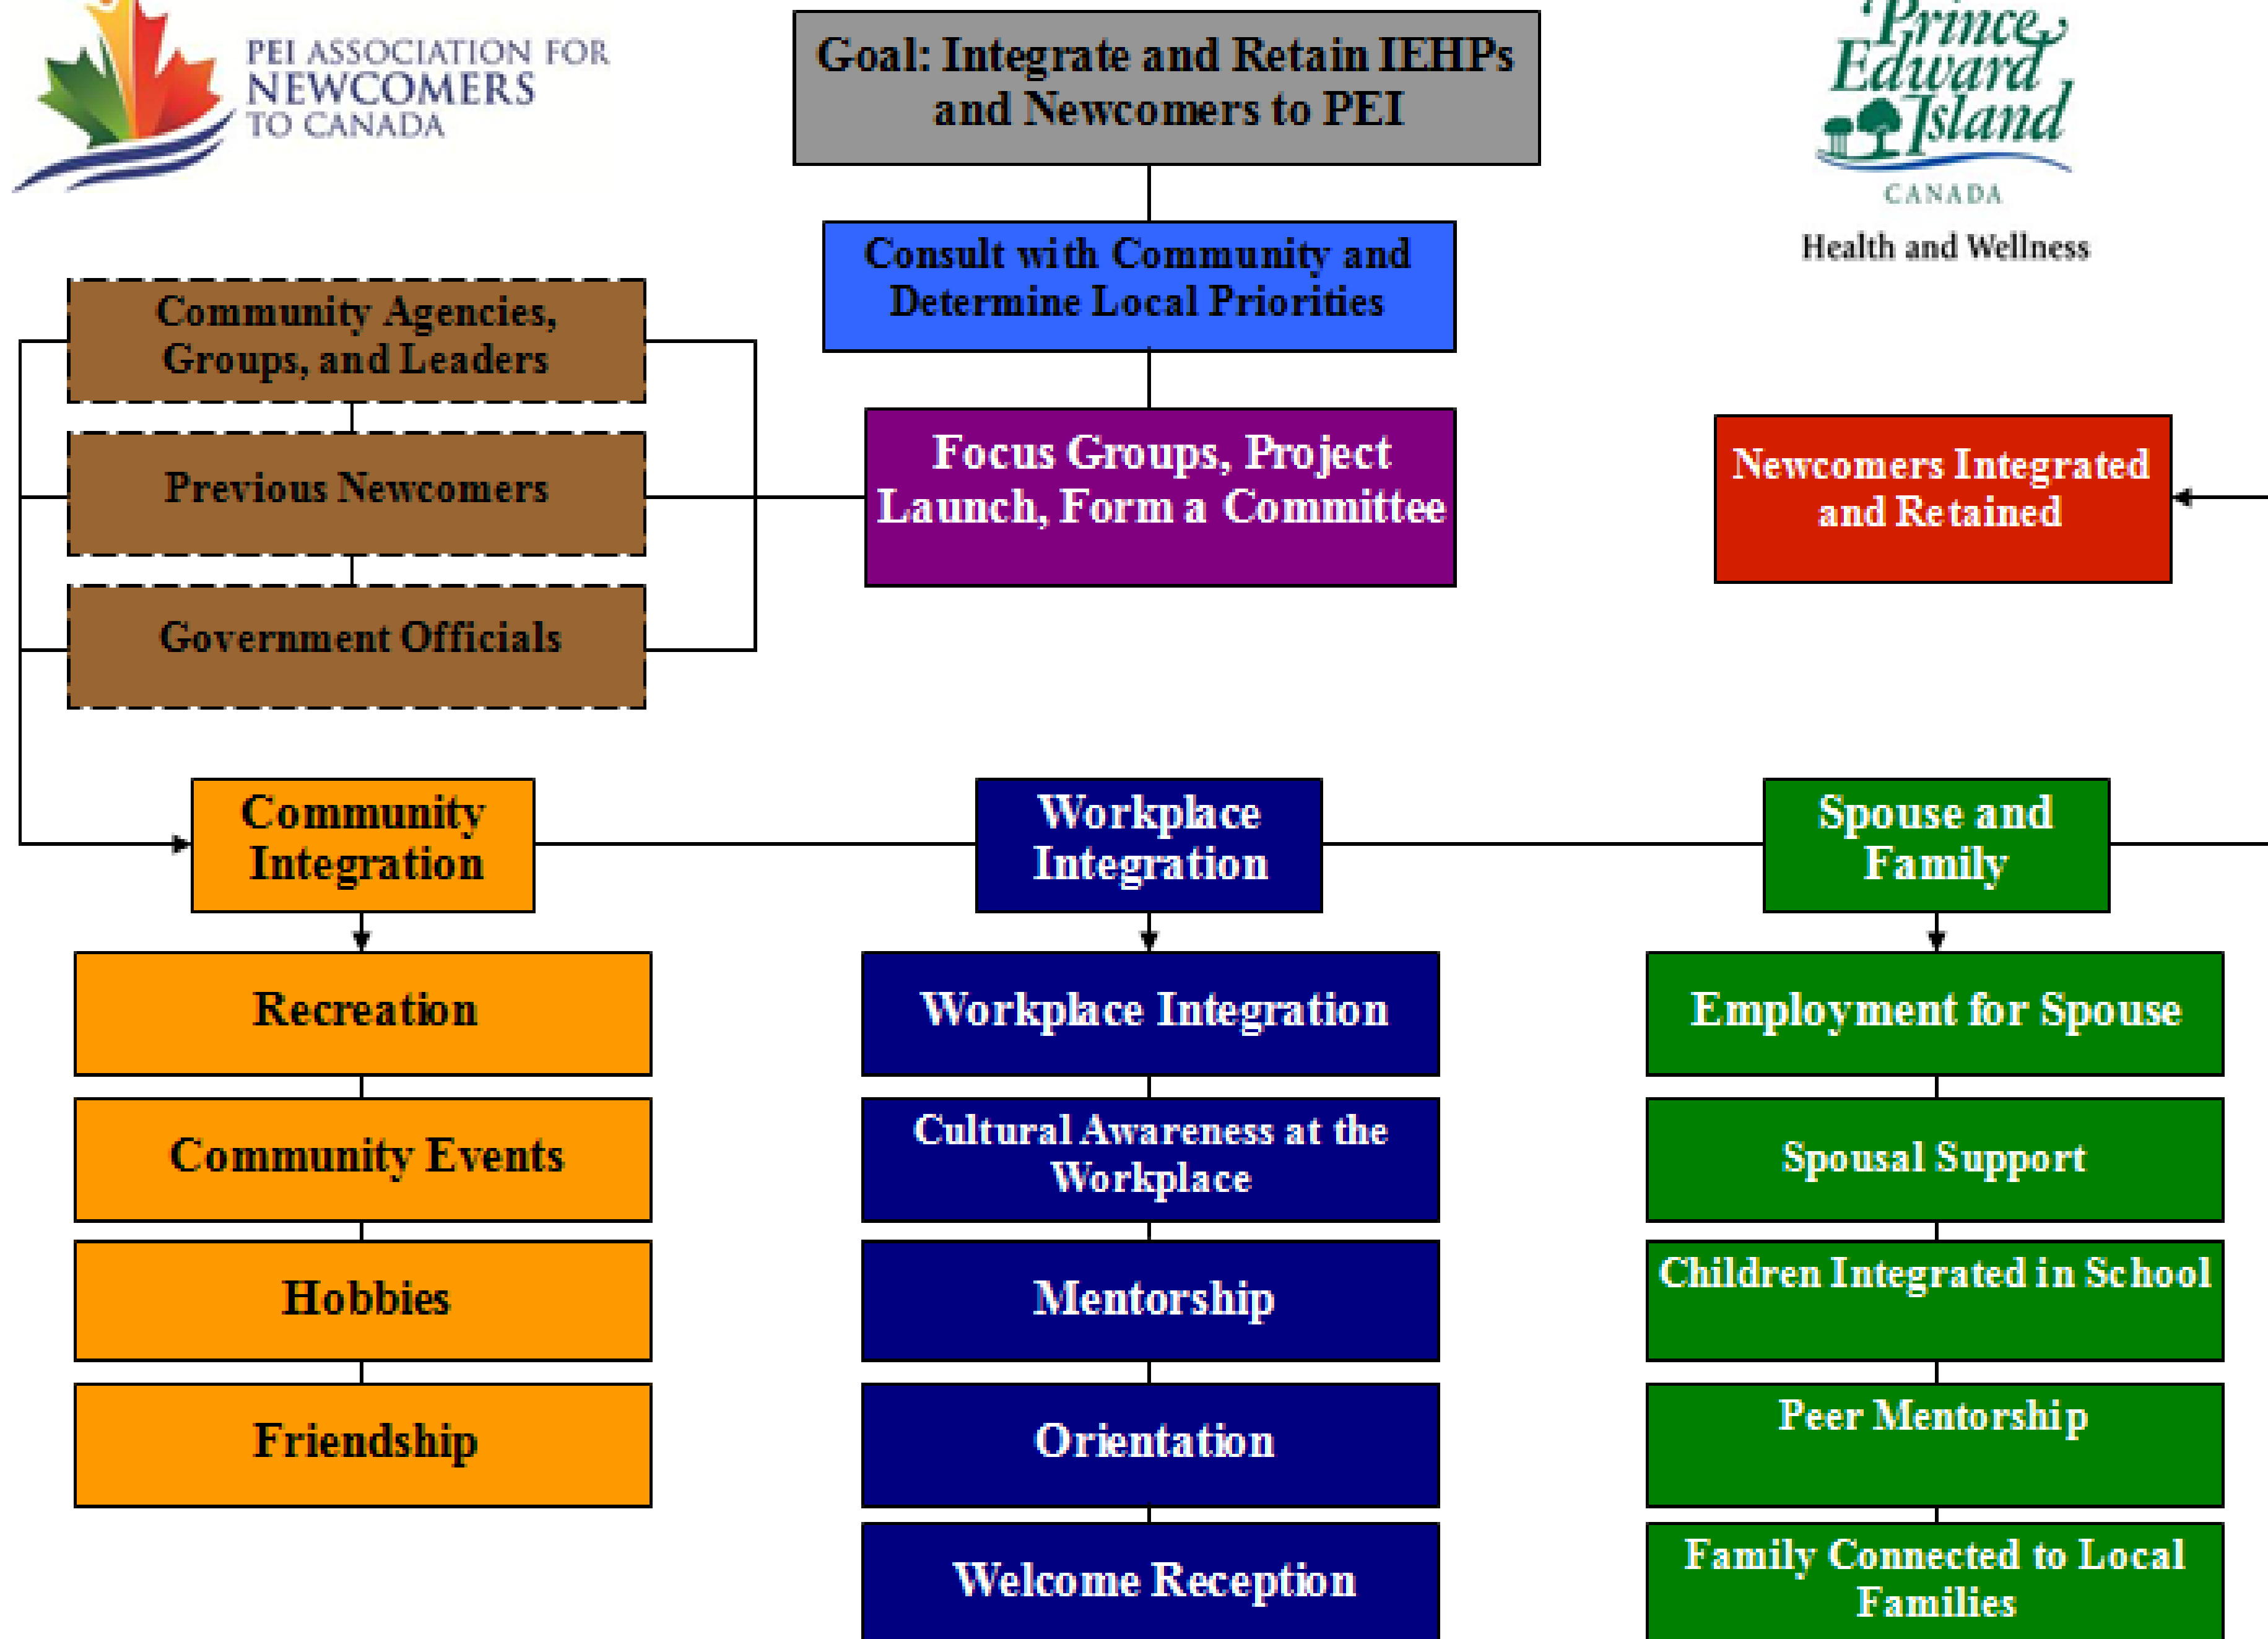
PEI ASSOCIATION FOR NEWCOMERS TO CANADA

Goal: Integrate and Retain IEHPs and Newcomers to PEI

Prince Edward Island
CANADA
Health and Wellness

Consult with Community and Determine Local Priorities

Community Agencies, Groups, and Leaders

Previous Newcomers

Government Officials

Focus Groups, Project Launch, Form a Committee

Newcomers Integrated and Retained

Community Integration

Workplace Integration

Spouse and Family

Recreation

Community Events

Hobbies

Friendship

Workplace Integration

Cultural Awareness at the Workplace

Mentorship

Orientation

Welcome Reception

Employment for Spouse

Spousal Support

Children Integrated in School

Peer Mentorship

Family Connected to Local Families